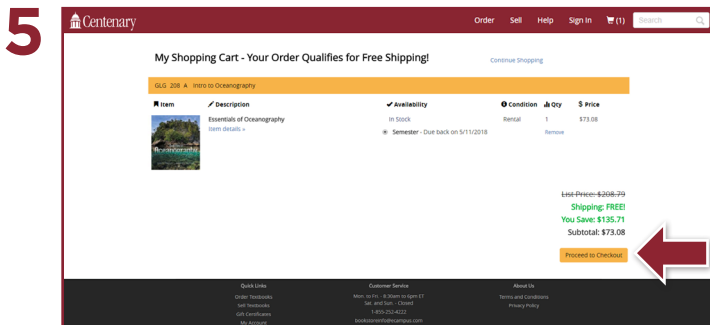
5

Centenary

Order Sell Help Sign In (1) Search

My Shopping Cart - Your Order Qualifies for Free Shipping!

Continue Shopping

GLG 208 A Intro to Oceanography

| Item | Description | Availability | Condition | Qty | Price |
|---|---|---|---|---|---|
| | Essentials of Oceanography Item details » | In Stock | Rental | 1 | $73.08 |
| | | Semester - Due back on 5/11/2018 | | Remove | |

List Price: $208.79
Shipping: FREE!
You Save: $135.71
Subtotal: $73.08

Proceed to Checkout

Quick Links
Order Textbooks
Sell Textbooks
Gift Certificates
My Account

Customer Service
Mon. to Fri. - 8:30am to 6pm ET
Sat. and Sun. - Closed
1-855-252-8222
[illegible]@ecampus.com

About Us
Terms and Conditions
Privacy Policy